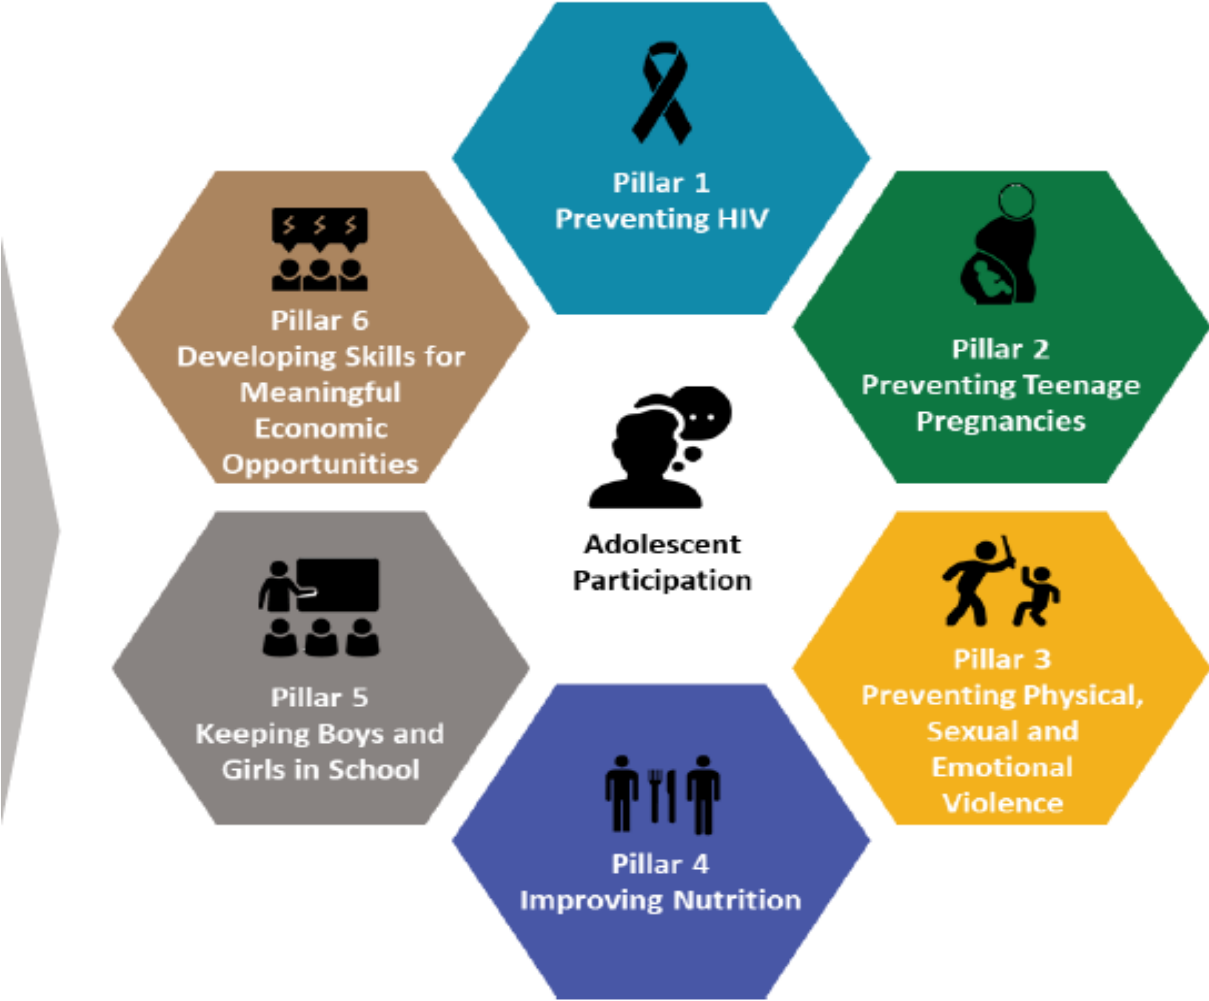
Pillar 1
Preventing HIV

Pillar 6
Developing Skills for Meaningful Economic Opportunities

Pillar 2
Preventing Teenage Pregnancies

Adolescent Participation

Pillar 5
Keeping Boys and Girls in School

Pillar 3
Preventing Physical, Sexual and Emotional Violence

Pillar 4
Improving Nutrition